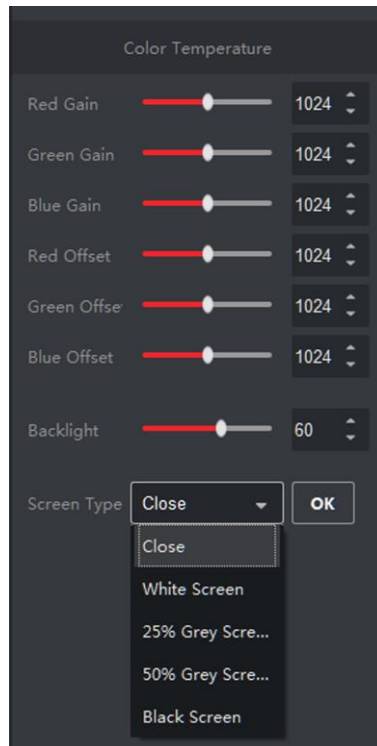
Color Temperature

Red Gain 1024

Green Gain 1024

Blue Gain 1024

Red Offset 1024

Green Offse 1024

Blue Offset 1024

Backlight 60

Screen Type Close OK

Close

White Screen

25% Grey Scre...

50% Grey Scre...

Black Screen